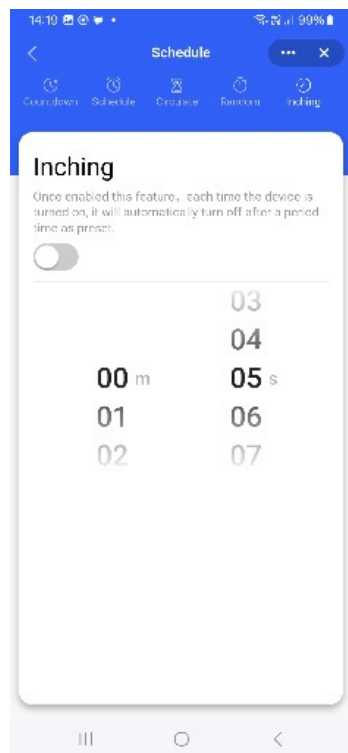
14:19 99%

<

Schedule

••• ×

Countdown Schedule Circulate Random Inching

Inching

Once enabled this feature，each time the device is turned on, it will automatically turn off after a period time as preset.

03
04
00 m 05 s
01 06
02 07